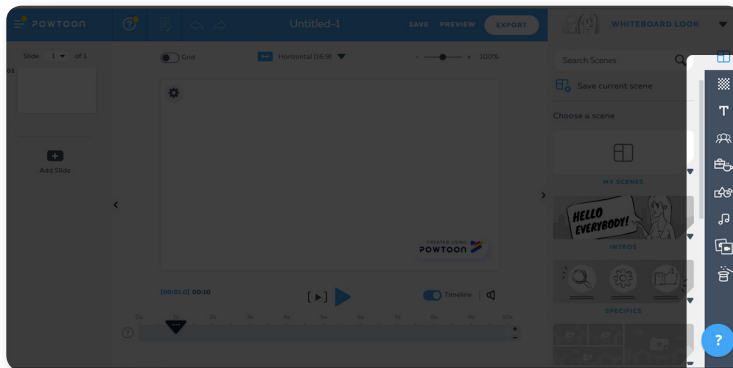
POWTOON
Untitled-1
SAVE PREVIEW EXPORT
WHITEBOARD LOOK
Slide 1 of 1
01
Add Slide
Grid
Horizontal (16:9)
100%
CREATED USING POWTOON
[00:01.0] 00:10
Timeline
Search Scenes
Save current scene
Choose a scene
MY SCENES
HELLO EVERYBODY!
INTROS
SPECIFICS
?